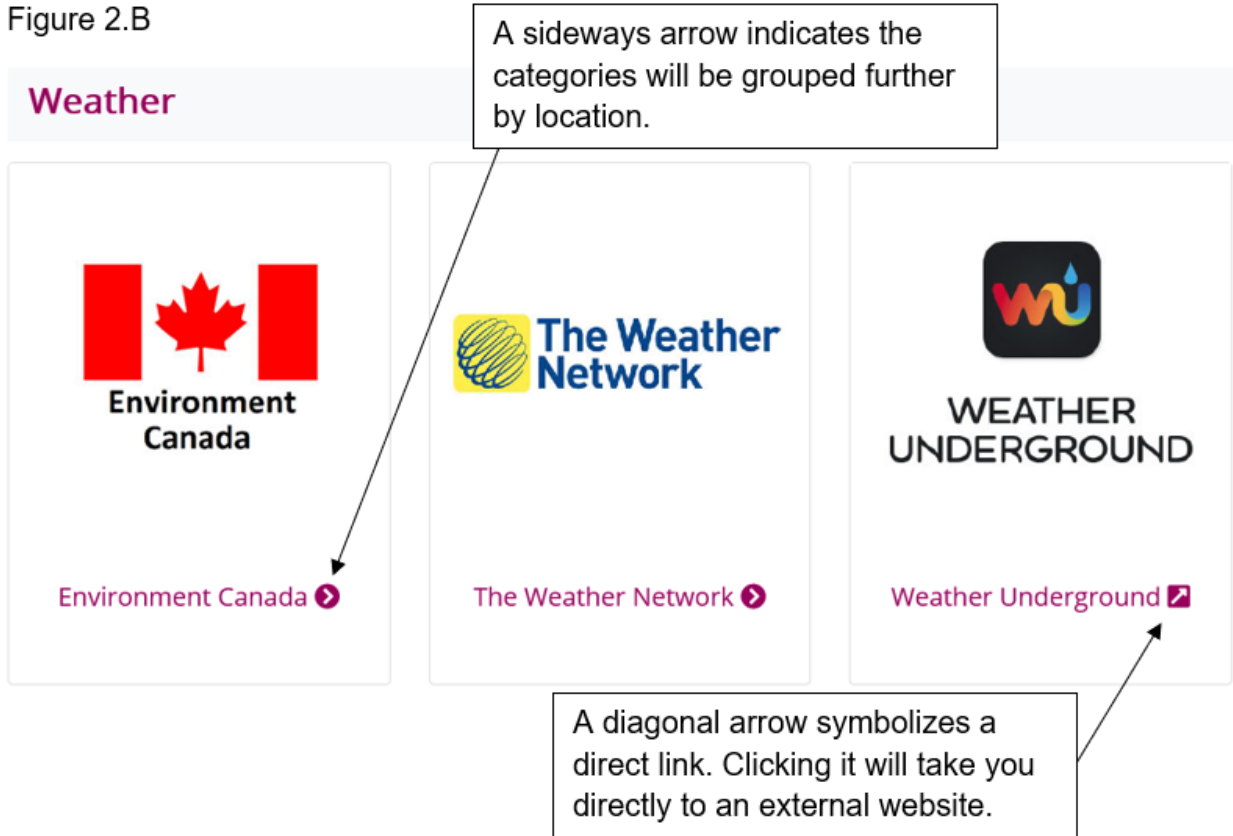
Figure 2.B

A sideways arrow indicates the categories will be grouped further by location.

Weather

Environment Canada

The Weather Network

wu

WEATHER UNDERGROUND

Environment Canada

The Weather Network

Weather Underground

A diagonal arrow symbolizes a direct link. Clicking it will take you directly to an external website.